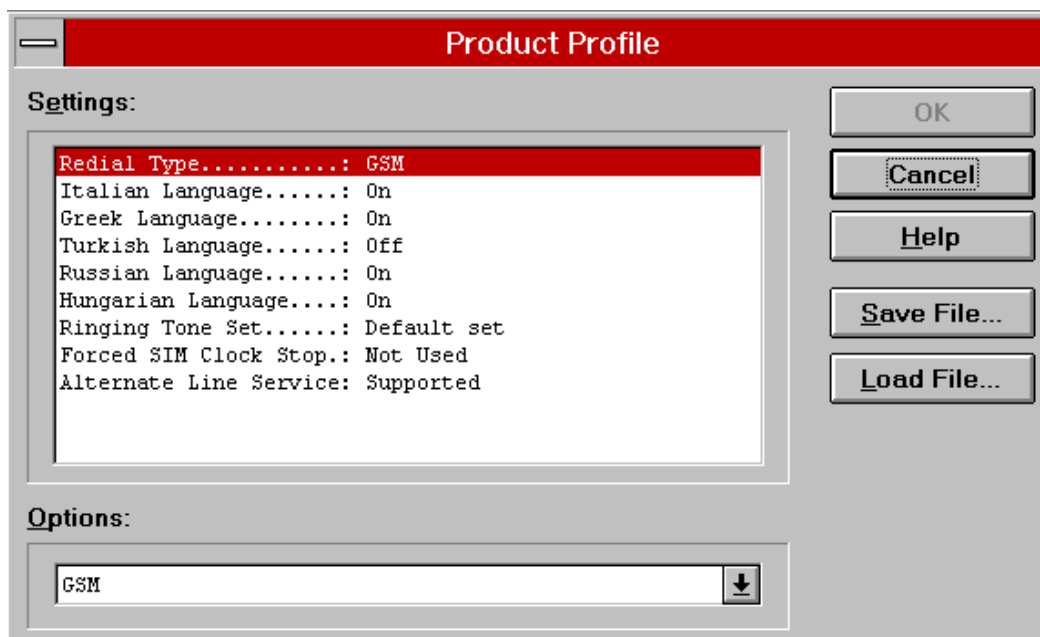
Product Profile

Settings:

Redial Type...........: GSM
Italian Language......: On
Greek Language........: On
Turkish Language......: Off
Russian Language......: On
Hungarian Language....: On
Ringing Tone Set......: Default set
Forced SIM Clock Stop.: Not Used
Alternate Line Service: Supported

Options:

GSM

OK

Cancel

Help

Save File...

Load File...